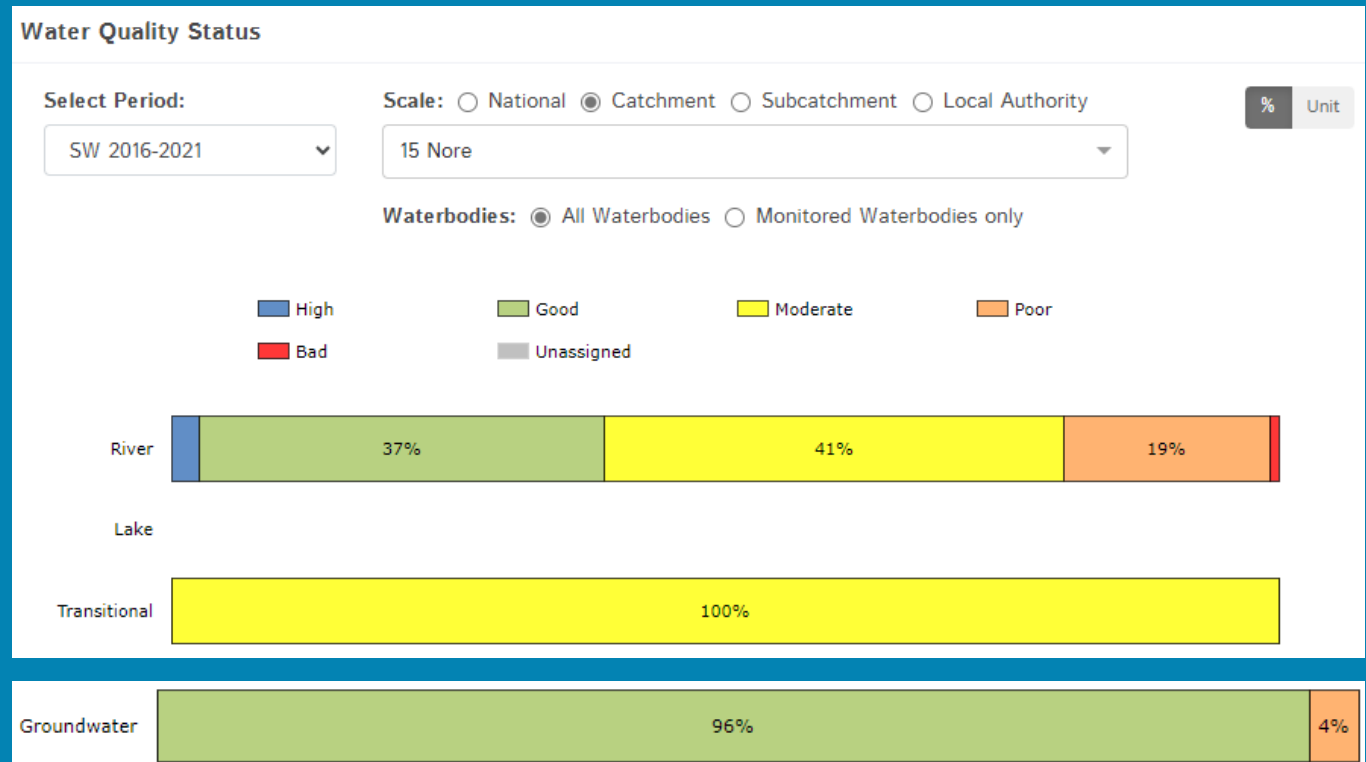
Water Quality Status

Select Period:

SW 2016-2021

Scale: National Catchment Subcatchment Local Authority

15 Nore

Waterbodies: All Waterbodies Monitored Waterbodies only

% Unit

High
Good
Moderate
Poor
Bad
Unassigned

River 37% 41% 19%

Lake

Transitional 100%

Groundwater 96% 4%